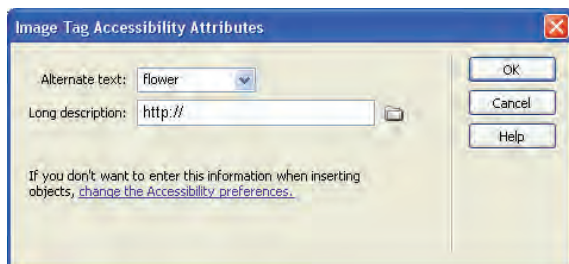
Image Tag Accessibility Attributes

Alternate text: flower

Long description: http://

OK

Cancel

Help

If you don't want to enter this information when inserting objects, change the Accessibility preferences.